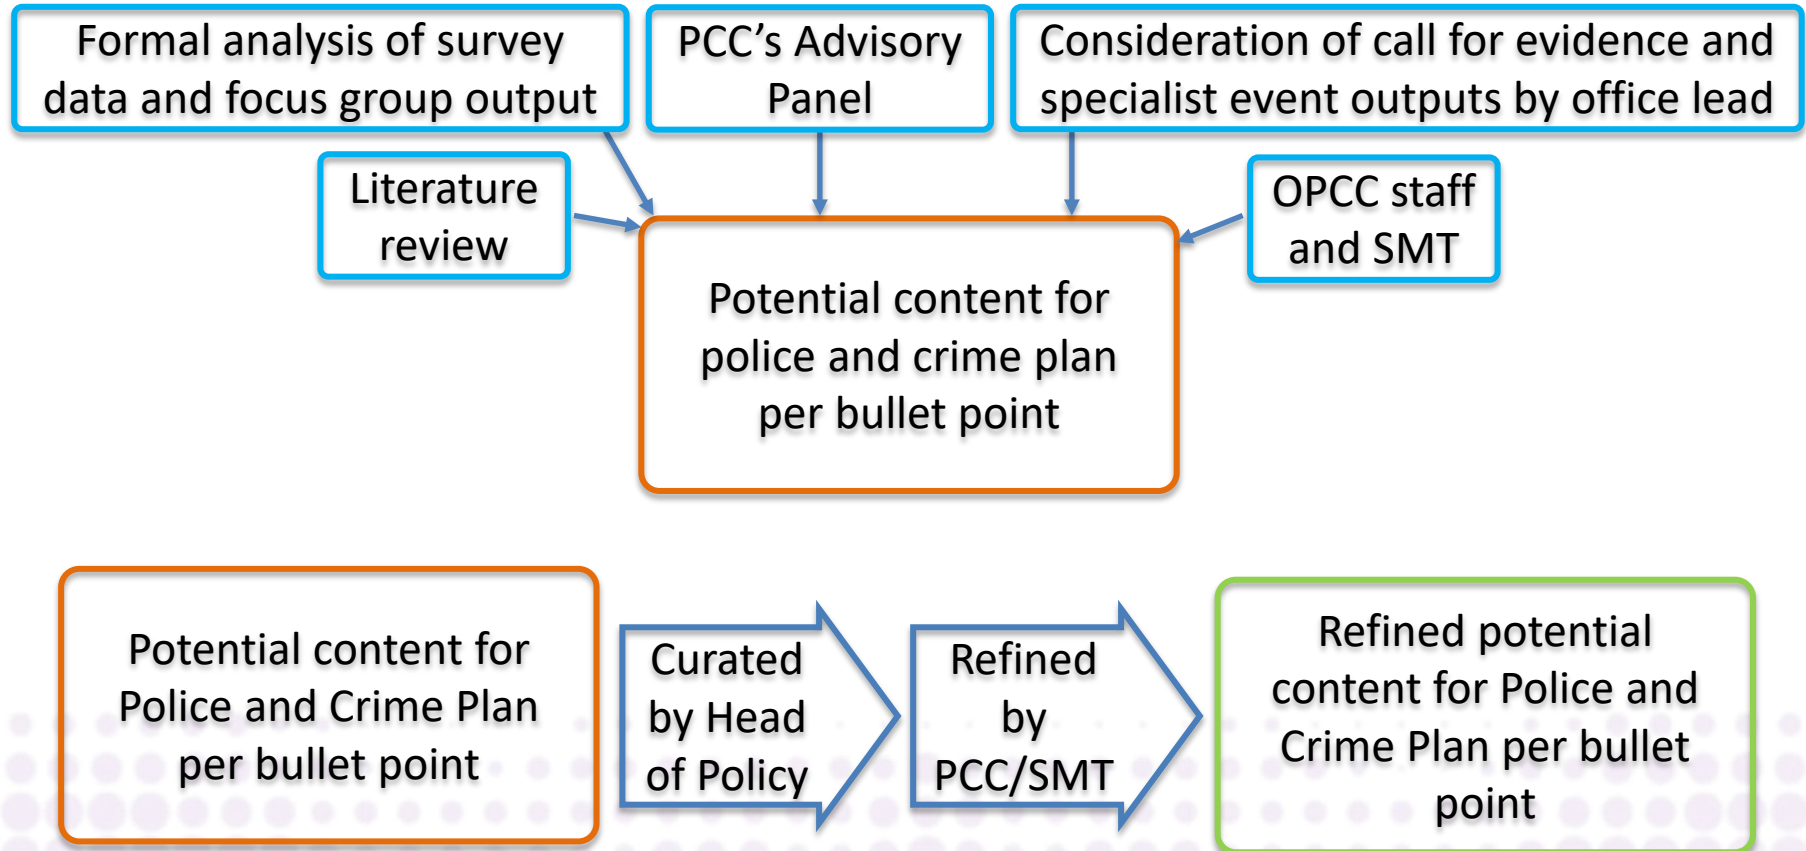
Formal analysis of survey data and focus group output

PCC's Advisory Panel

Consideration of call for evidence and specialist event outputs by office lead

Literature review

OPCC staff and SMT

Potential content for police and crime plan per bullet point

Potential content for Police and Crime Plan per bullet point

Curated by Head of Policy

Refined by PCC/SMT

Refined potential content for Police and Crime Plan per bullet point